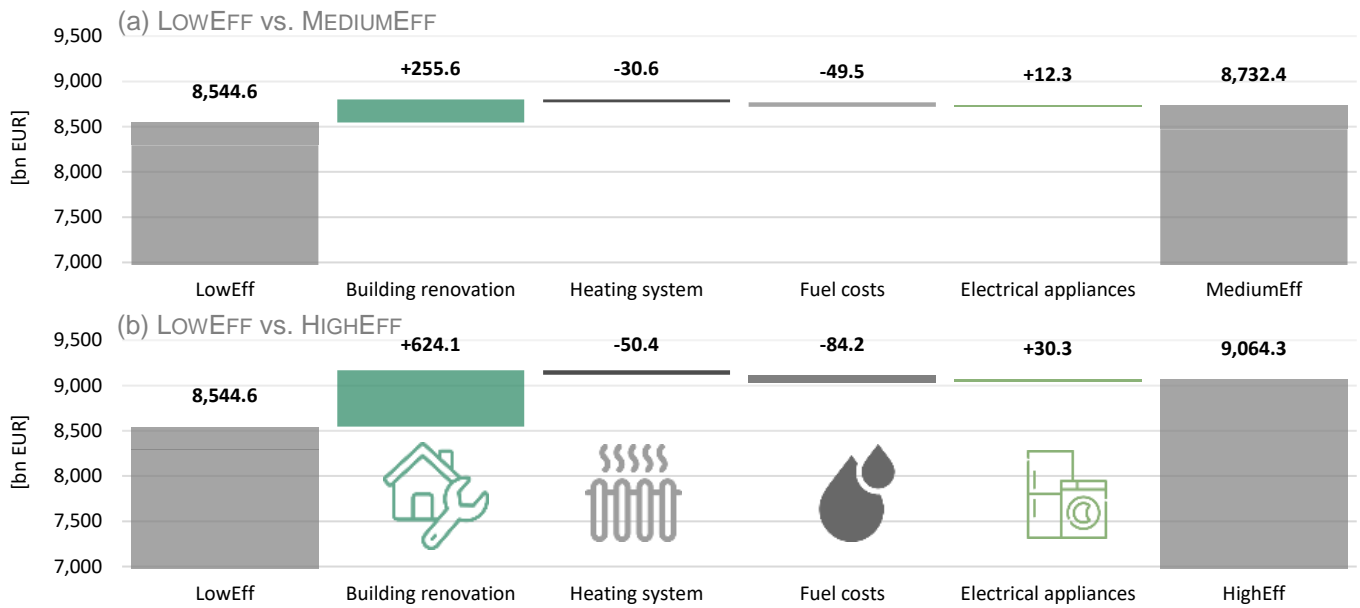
(a) LowEff vs. MediumEff

9,500
9,000
8,500
8,000
7,500
7,000

[bn EUR]

8,544.6
+255.6
-30.6
-49.5
+12.3
8,732.4

LowEff
Building renovation
Heating system
Fuel costs
Electrical appliances
MediumEff

(b) LowEff vs. HighEff

9,500
9,000
8,500
8,000
7,500
7,000

[bn EUR]

8,544.6
+624.1
-50.4
-84.2
+30.3
9,064.3

LowEff
Building renovation
Heating system
Fuel costs
Electrical appliances
HighEff